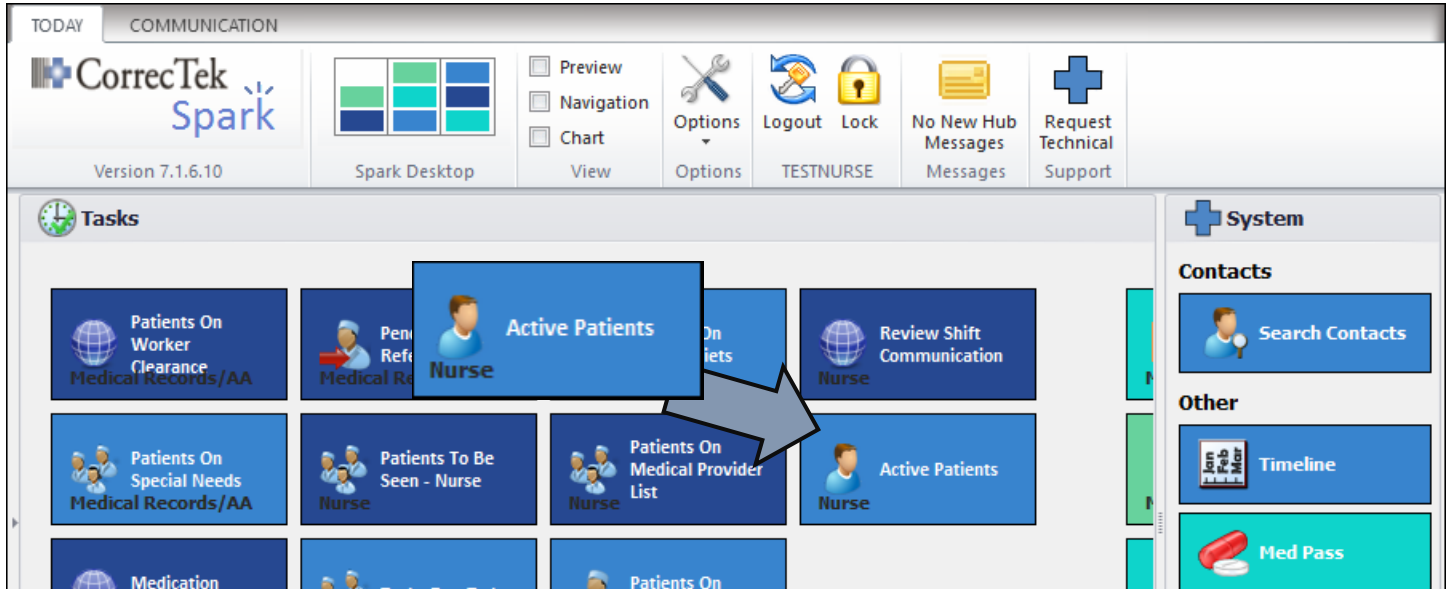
TODAY COMMUNICATION

CorrecTek Spark
Version 7.1.6.10

Spark Desktop

Preview
Navigation
Chart
View

Options
Options

Logout Lock
TESTNURSE

No New Hub Messages
Messages

Request Technical
Support

Tasks

Patients On Worker Clearance
Medical Records/AA

Pen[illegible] Ref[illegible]
Medical Re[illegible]

Active Patients
Nurse

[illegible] On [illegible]iets

Review Shift Communication
Nurse

Patients On Special Needs
Medical Records/AA

Patients To Be Seen - Nurse
Nurse

Patients On Medical Provider List
Nurse

Active Patients
Nurse

Medication

Patients On

System

Contacts

Search Contacts

Other

Jan Feb Mar

Timeline

Med Pass